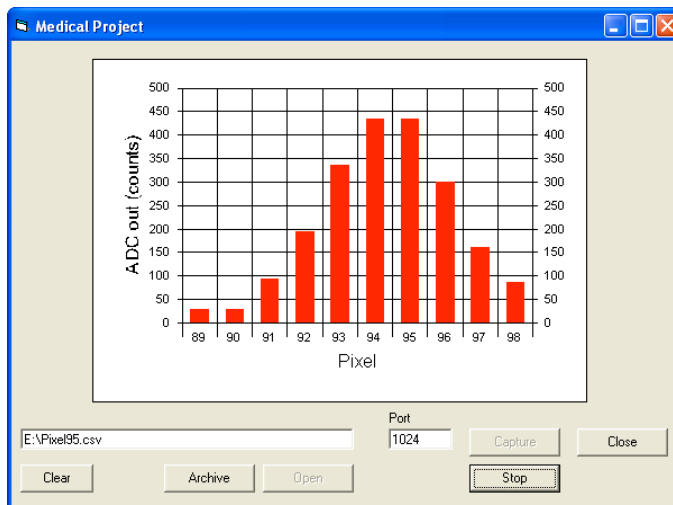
Medical Project

500
450
400
350
300
250
200
150
100
50
0

ADC out (counts)

89 90 91 92 93 94 95 96 97 98

Pixel

500
450
400
350
300
250
200
150
100
50
0

E:\Pixel95.csv

Port
1024

Capture
Close

Clear
Archive
Open
Stop